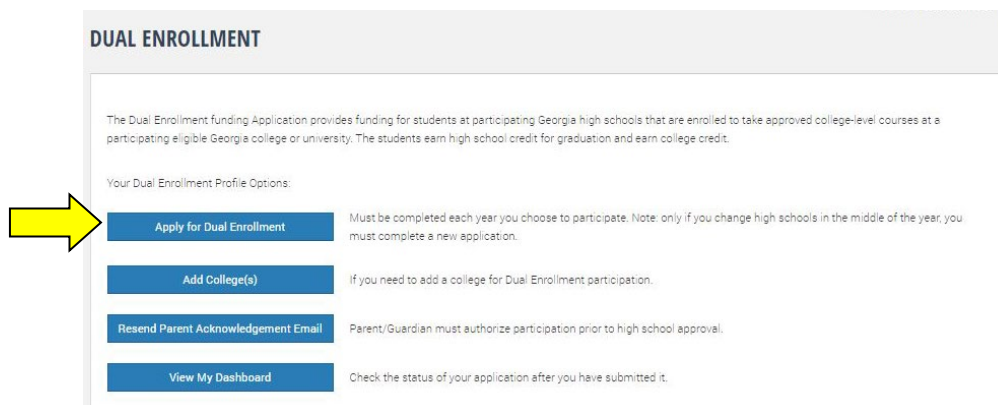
DUAL ENROLLMENT

The Dual Enrollment funding Application provides funding for students at participating Georgia high schools that are enrolled to take approved college-level courses at a participating eligible Georgia college or university. The students earn high school credit for graduation and earn college credit.

Your Dual Enrollment Profile Options:

Apply for Dual Enrollment

Must be completed each year you choose to participate. Note: only if you change high schools in the middle of the year, you must complete a new application.

Add College(s)

If you need to add a college for Dual Enrollment participation.

Resend Parent Acknowledgement Email

Parent/Guardian must authorize participation prior to high school approval.

View My Dashboard

Check the status of your application after you have submitted it.